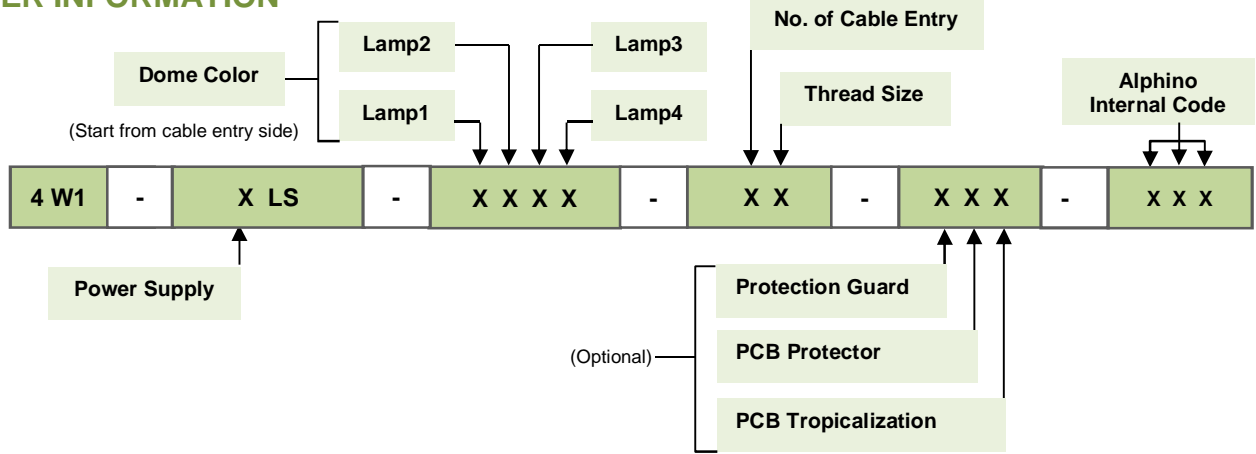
ER INFORMATION

No. of Cable Entry

Lamp2

Lamp3

Dome Color

Thread Size

Alphino Internal Code

Lamp1

Lamp4

(Start from cable entry side)

| 4 W1 | - | X LS | - | X X X X | - | X X | - | X X X | - | x x x |
|---|---|---|---|---|---|---|---|---|---|---|

Power Supply

Protection Guard

(Optional)

PCB Protector

PCB Tropicalization